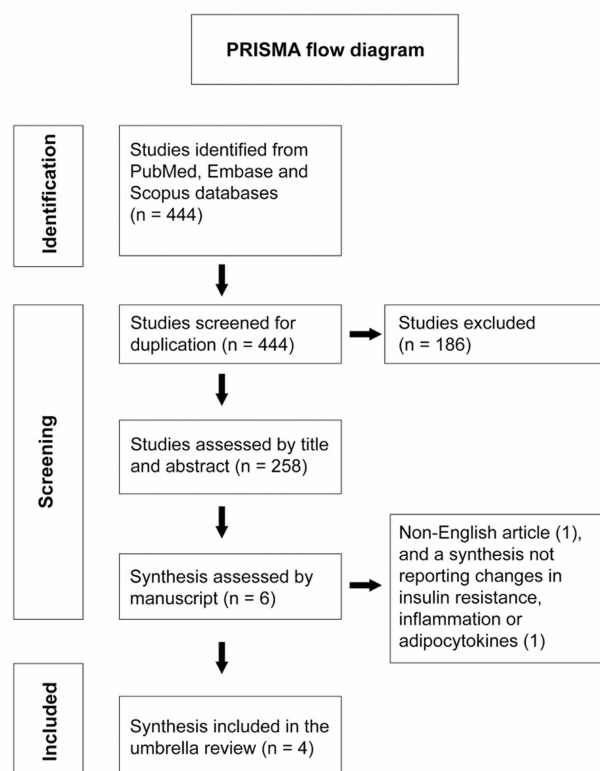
PRISMA flow diagram

Identification

Studies identified from PubMed, Embase and Scopus databases (n = 444)

Screening

Studies screened for duplication (n = 444)

Studies excluded (n = 186)

Studies assessed by title and abstract (n = 258)

Synthesis assessed by manuscript (n = 6)

Non-English article (1), and a synthesis not reporting changes in insulin resistance, inflammation or adipocytokines (1)

Included

Synthesis included in the umbrella review (n = 4)